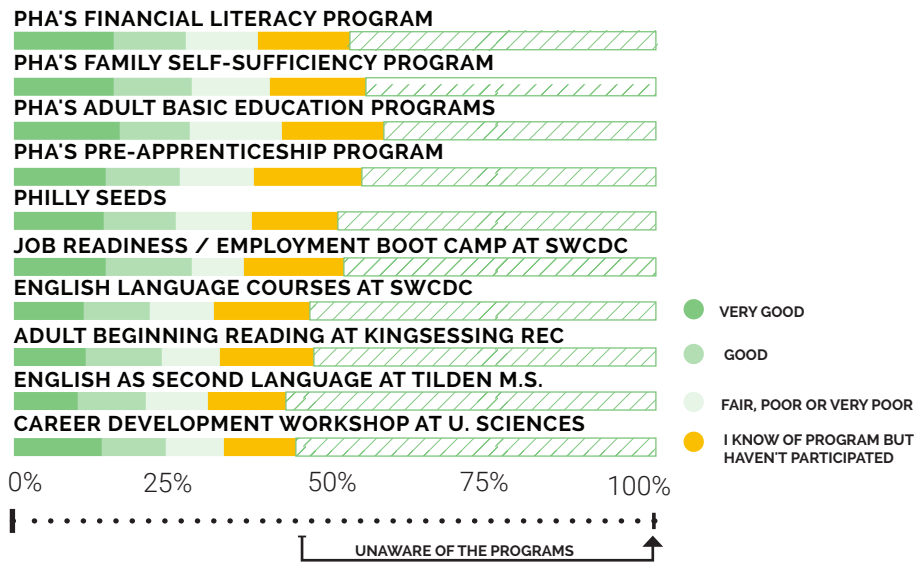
PHA'S FINANCIAL LITERACY PROGRAM

PHA'S FAMILY SELF-SUFFICIENCY PROGRAM

PHA'S ADULT BASIC EDUCATION PROGRAMS

PHA'S PRE-APPRENTICESHIP PROGRAM

PHILLY SEEDS

JOB READINESS / EMPLOYMENT BOOT CAMP AT SWCDC

ENGLISH LANGUAGE COURSES AT SWCDC

ADULT BEGINNING READING AT KINGSESSING REC

ENGLISH AS SECOND LANGUAGE AT TILDEN M.S.

CAREER DEVELOPMENT WORKSHOP AT U. SCIENCES

0% 25% 50% 75% 100%

UNAWARE OF THE PROGRAMS

VERY GOOD

GOOD

FAIR, POOR OR VERY POOR

I KNOW OF PROGRAM BUT HAVEN'T PARTICIPATED